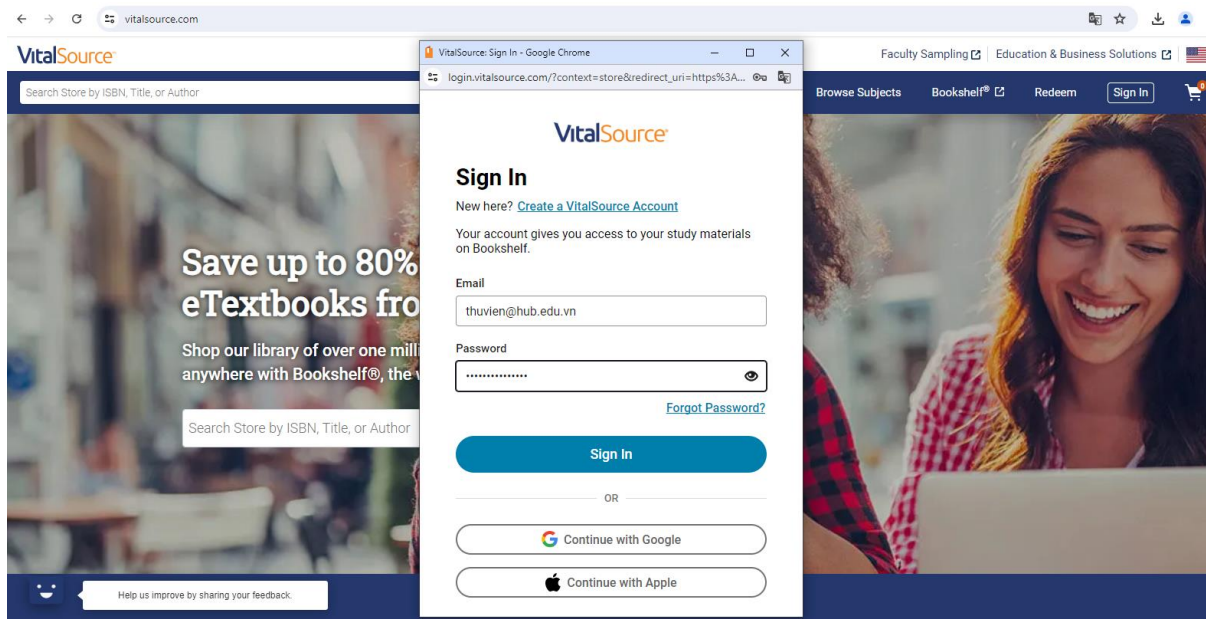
vitalsource.com

VitalSource

Faculty Sampling | Education & Business Solutions

Search Store by ISBN, Title, or Author

Browse Subjects
Bookshelf®
Redeem
Sign In

Save up to 80%
eTextbooks fro

Shop our library of over one milli
anywhere with Bookshelf®, the v

Search Store by ISBN, Title, or Author

Help us improve by sharing your feedback.

VitalSource: Sign In - Google Chrome

login.vitalsource.com/?context=store&redirect_uri=https%3A...

VitalSource

Sign In

New here? Create a VitalSource Account

Your account gives you access to your study materials on Bookshelf.

Email

thuvien@hub.edu.vn

Password

•••••••••••••••

Forgot Password?

Sign In

OR

Continue with Google

Continue with Apple